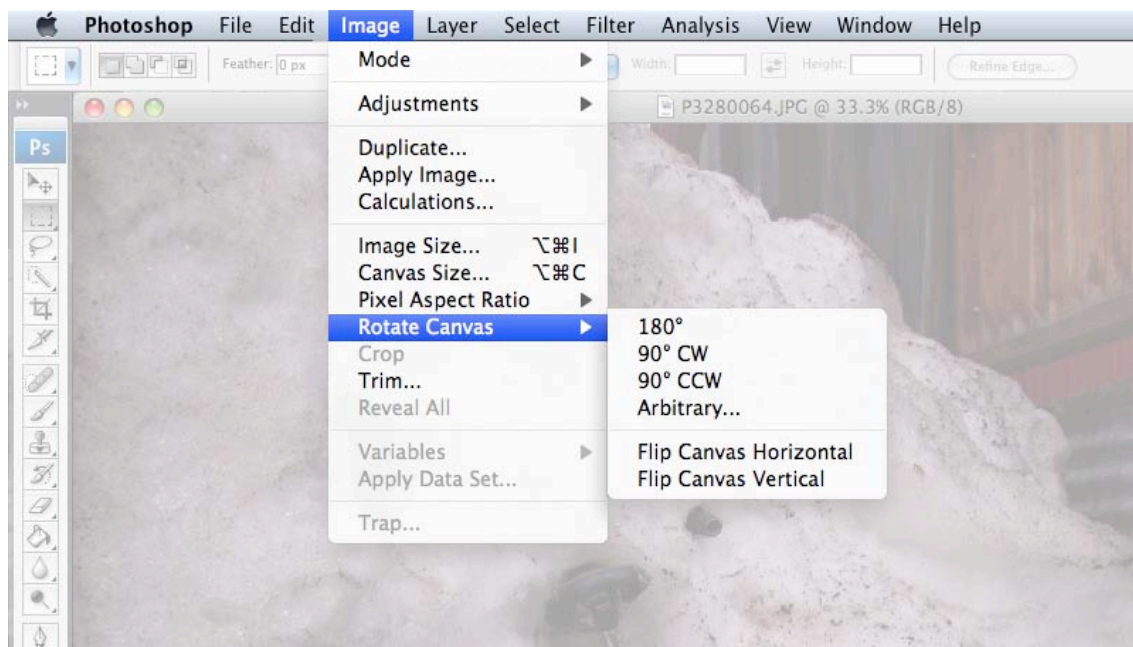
Photoshop File Edit Image Layer Select Filter Analysis View Window Help

Feather: 0 px Width: Height: Refine Edge...

P3280064.JPG @ 33.3% (RGB/8)

Ps

Mode
Adjustments
Duplicate...
Apply Image...
Calculations...
Image Size... ⌥⌘I
Canvas Size... ⌥⌘C
Pixel Aspect Ratio
Rotate Canvas
Crop
Trim...
Reveal All
Variables
Apply Data Set...
Trap...

180°
90° CW
90° CCW
Arbitrary...
Flip Canvas Horizontal
Flip Canvas Vertical